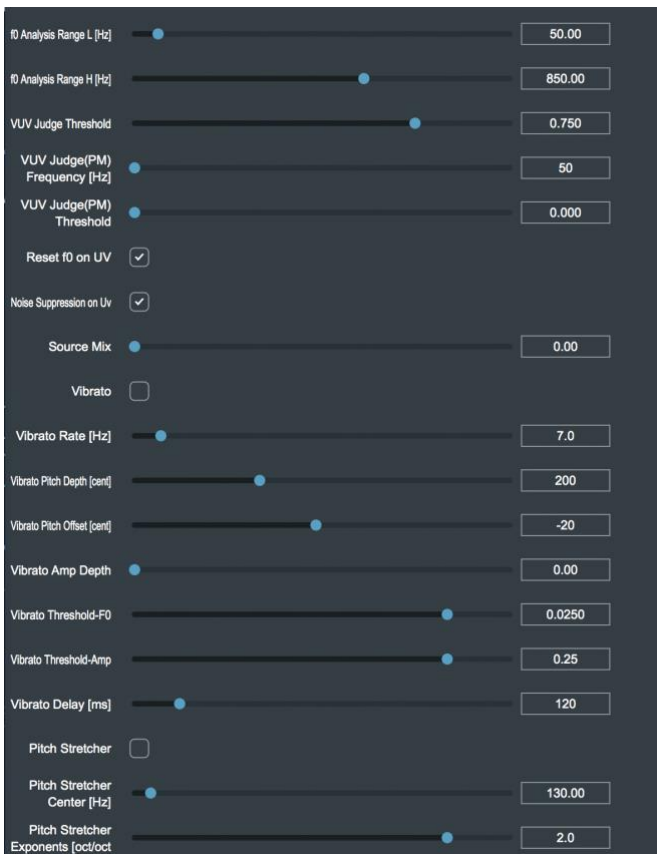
f0 Analysis Range L [Hz] 50.00

f0 Analysis Range H [Hz] 850.00

VUV Judge Threshold 0.750

VUV Judge(PM) Frequency [Hz] 50

VUV Judge(PM) Threshold 0.000

Reset f0 on UV

Noise Suppression on Uv

Source Mix 0.00

Vibrato

Vibrato Rate [Hz] 7.0

Vibrato Pitch Depth [cent] 200

Vibrato Pitch Offset [cent] -20

Vibrato Amp Depth 0.00

Vibrato Threshold-F0 0.0250

Vibrato Threshold-Amp 0.25

Vibrato Delay [ms] 120

Pitch Stretcher

Pitch Stretcher Center [Hz] 130.00

Pitch Stretcher Exponents [oct/oct 2.0